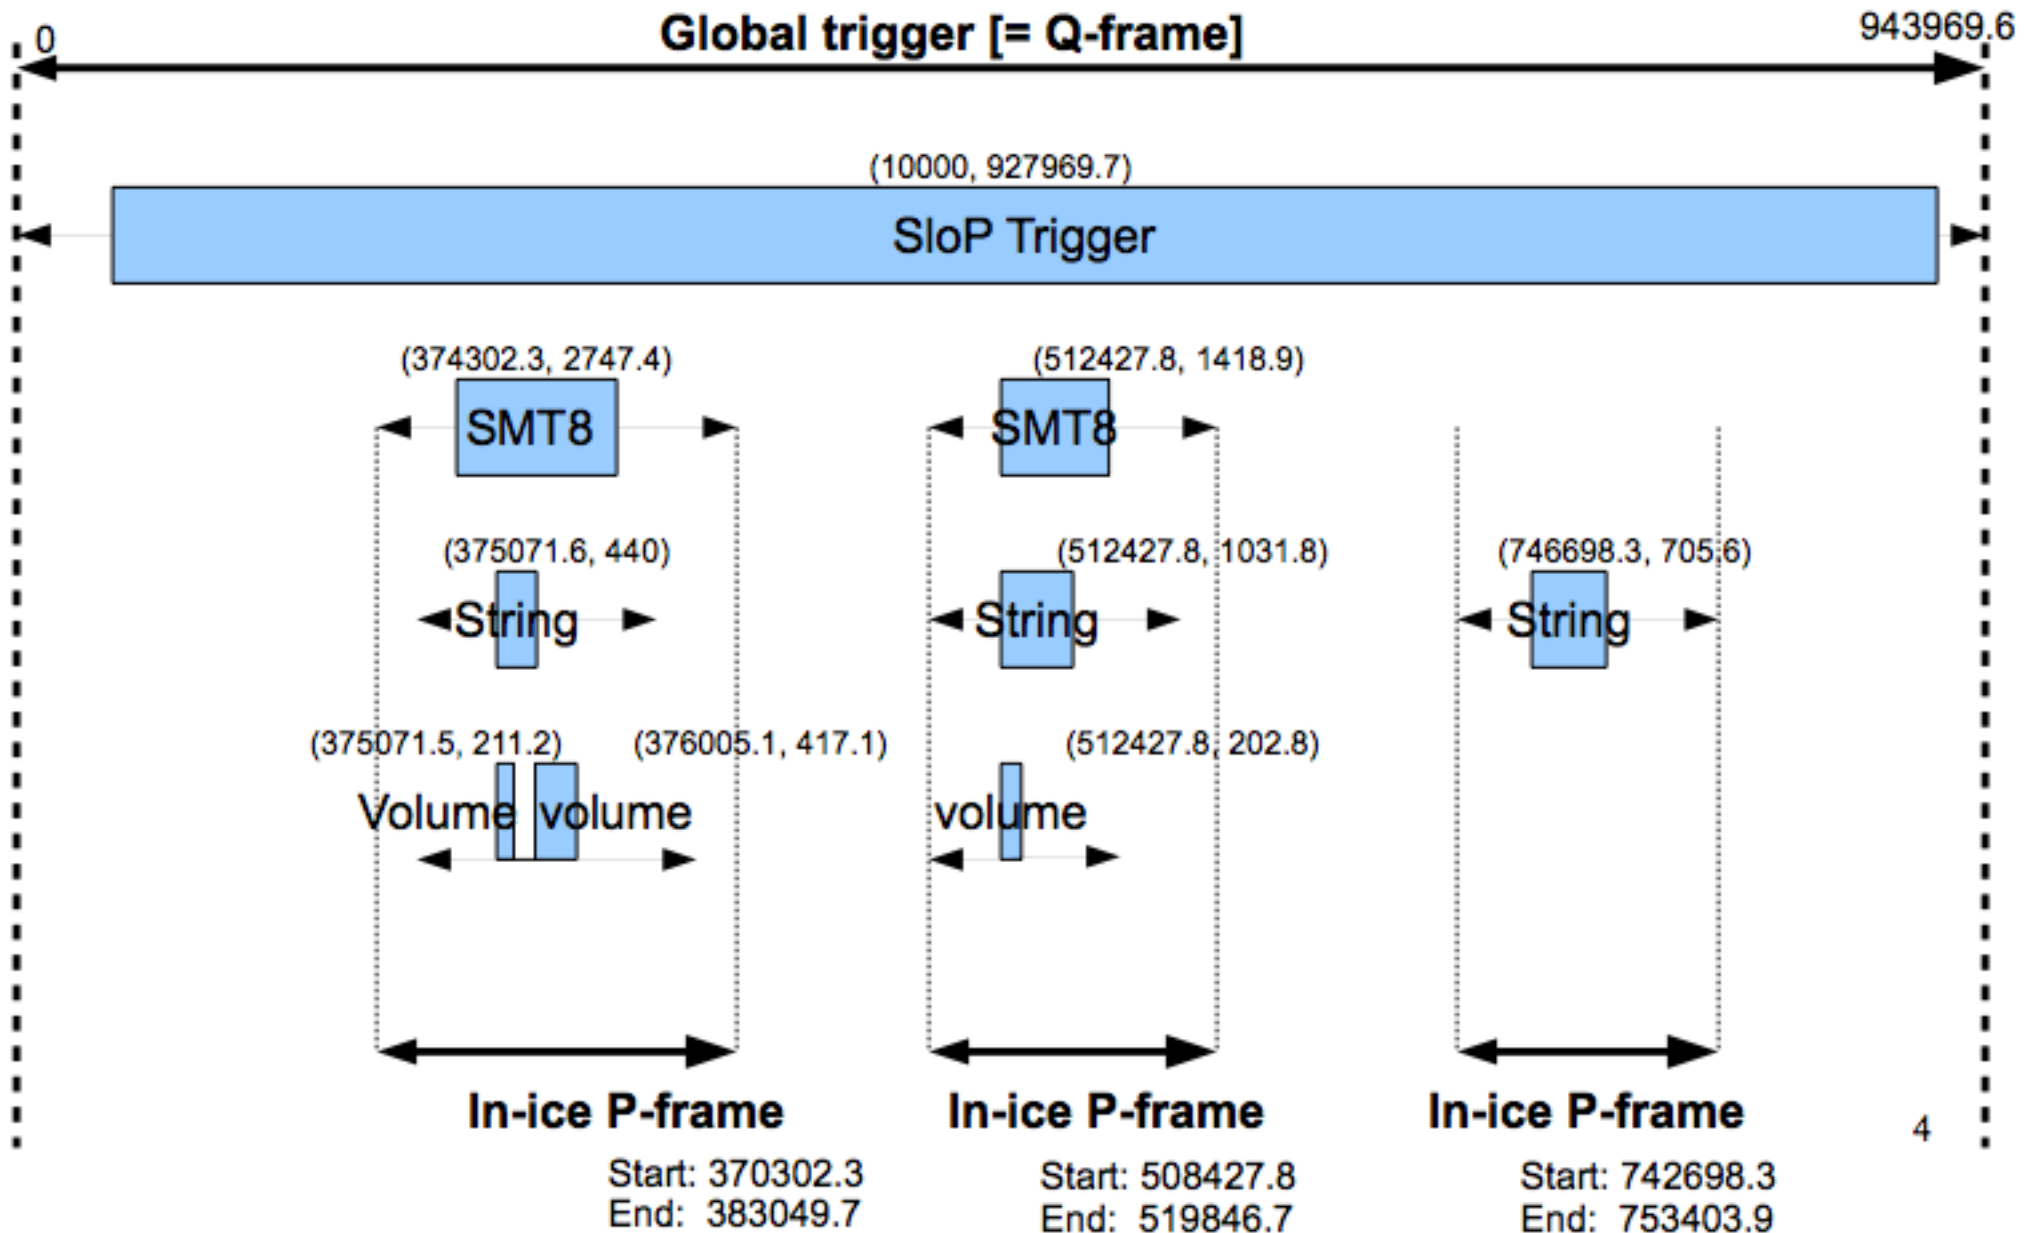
0

Global trigger [= Q-frame]

943969.6

(10000, 927969.7)

SloP Trigger

(374302.3, 2747.4)

SMT8

(512427.8, 1418.9)

SMT8

(375071.6, 440)

String

(512427.8, 1031.8)

String

(746698.3, 705.6)

String

(375071.5, 211.2)

(376005.1, 417.1)

Volume volume

(512427.8, 202.8)

volume

In-ice P-frame

Start: 370302.3
End: 383049.7

In-ice P-frame

Start: 508427.8
End: 519846.7

In-ice P-frame

Start: 742698.3
End: 753403.9

4